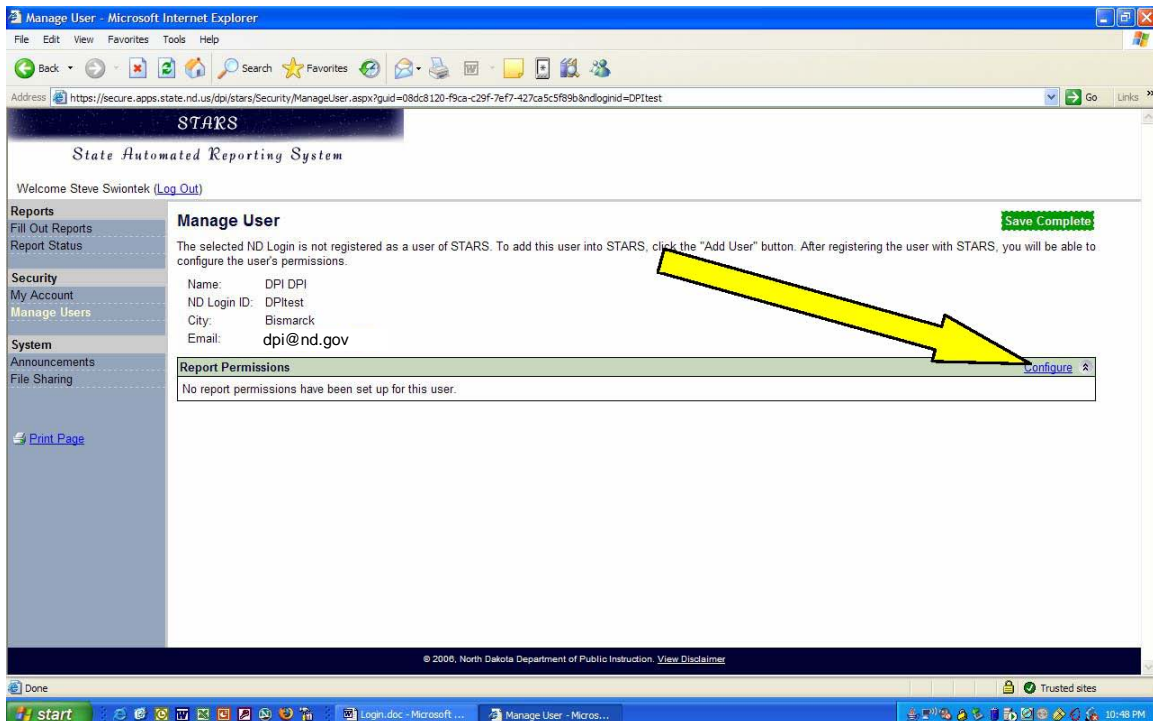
Manage User - Microsoft Internet Explorer

File Edit View Favorites Tools Help

Back Search Favorites

Address https://secure.apps.state.nd.us/dpi/stars/Security/ManageUser.aspx?guid=08dc8120-f9ca-c29f-7ef7-427ca5c5f89b&ndloginid=DPItest

Go Links

STARS

State Automated Reporting System

Welcome Steve Swiontek (Log Out)

Reports
Fill Out Reports
Report Status

Security
My Account
Manage Users

System
Announcements
File Sharing

Print Page

Manage User

Save Complete

The selected ND Login is not registered as a user of STARS. To add this user into STARS, click the "Add User" button. After registering the user with STARS, you will be able to configure the user's permissions.

Name: DPI DPI
ND Login ID: DPItest
City: Bismarck
Email: dpi@nd.gov

Report Permissions
Configure

No report permissions have been set up for this user.

© 2006, North Dakota Department of Public Instruction. View Disclaimer

Done

Trusted sites

start

Login.doc - Microsoft ...

Manage User - Micros...

10:48 PM